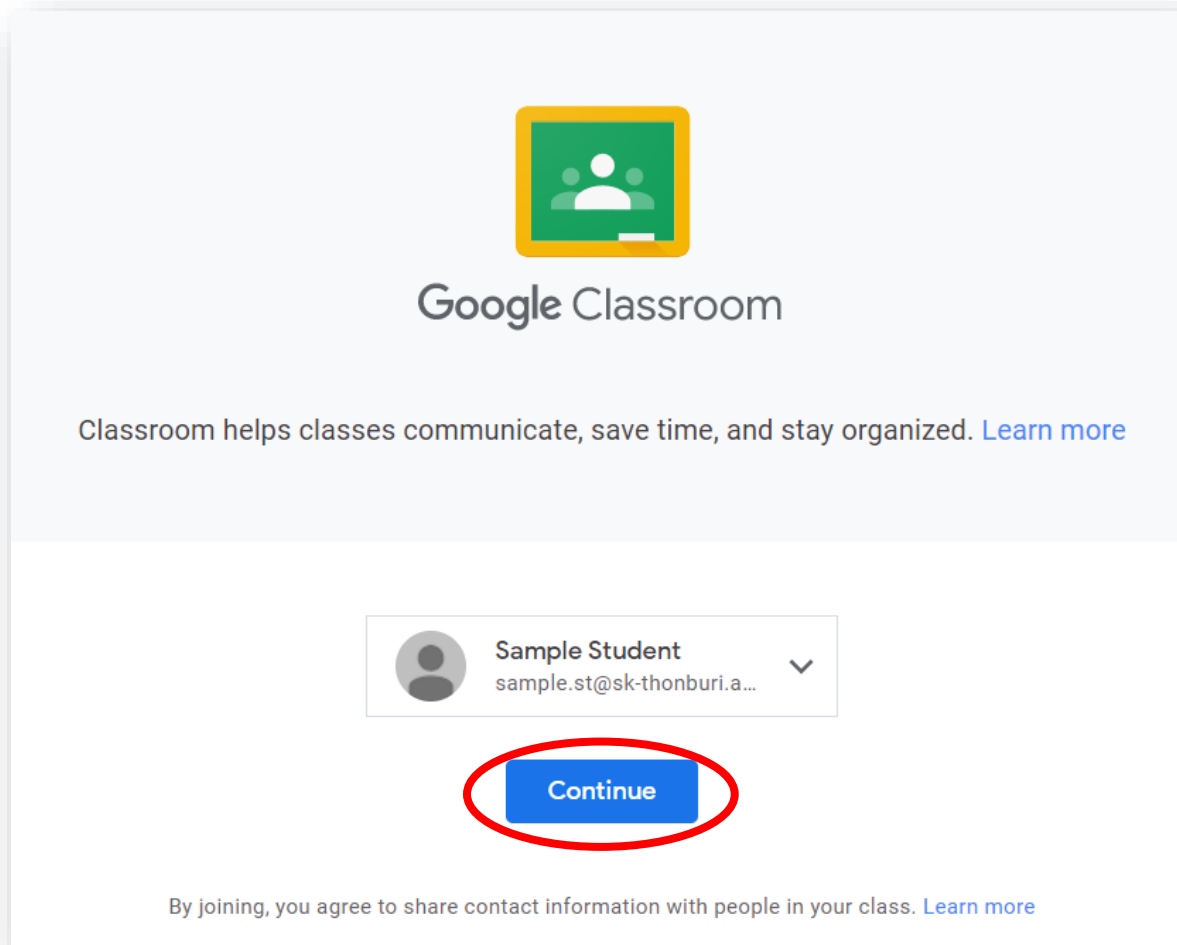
Google Classroom

Classroom helps classes communicate, save time, and stay organized. Learn more

Sample Student
sample.st@sk-thonburi.a...

Continue

By joining, you agree to share contact information with people in your class. Learn more